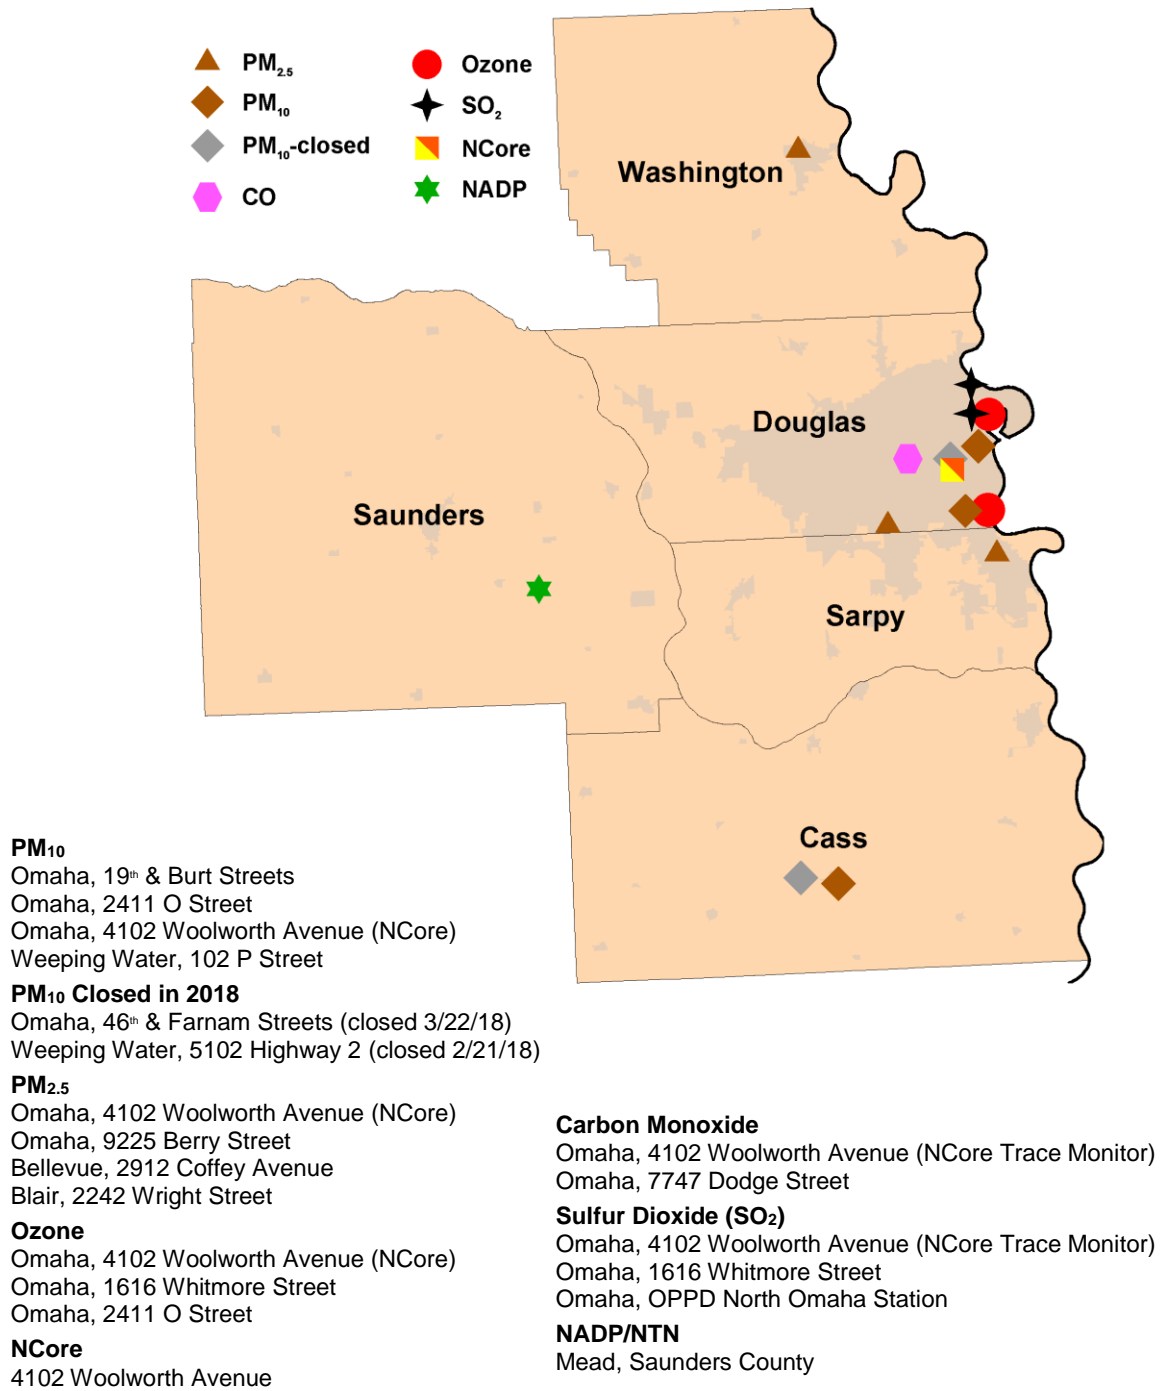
$PM_{2.5}$
$PM_{10}$
$PM_{10}$-closed
CO
Ozone
$SO_2$
NCore
NADP

Washington
Douglas
Saunders
Sarpy
Cass

**$PM_{10}$**
Omaha, 19th & Burt Streets
Omaha, 2411 O Street
Omaha, 4102 Woolworth Avenue (NCore)
Weeping Water, 102 P Street

**$PM_{10}$ Closed in 2018**
Omaha, 46th & Farnam Streets (closed 3/22/18)
Weeping Water, 5102 Highway 2 (closed 2/21/18)

**$PM_{2.5}$**
Omaha, 4102 Woolworth Avenue (NCore)
Omaha, 9225 Berry Street
Bellevue, 2912 Coffey Avenue
Blair, 2242 Wright Street

**Ozone**
Omaha, 4102 Woolworth Avenue (NCore)
Omaha, 1616 Whitmore Street
Omaha, 2411 O Street

**NCore**
4102 Woolworth Avenue

**Carbon Monoxide**
Omaha, 4102 Woolworth Avenue (NCore Trace Monitor)
Omaha, 7747 Dodge Street

**Sulfur Dioxide ($SO_2$)**
Omaha, 4102 Woolworth Avenue (NCore Trace Monitor)
Omaha, 1616 Whitmore Street
Omaha, OPPD North Omaha Station

**NADP/NTN**
Mead, Saunders County